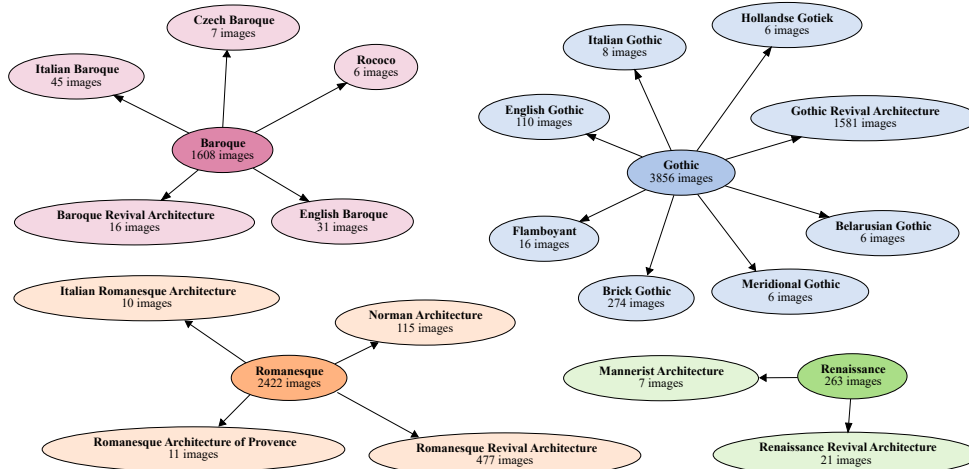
Czech Baroque
7 images

Italian Baroque
45 images

Rococo
6 images

Baroque
1608 images

Baroque Revival Architecture
16 images

English Baroque
31 images

Italian Gothic
8 images

Hollandse Gotiek
6 images

English Gothic
110 images

Gothic Revival Architecture
1581 images

Gothic
3856 images

Flamboyant
16 images

Belarusian Gothic
6 images

Brick Gothic
274 images

Meridional Gothic
6 images

Italian Romanesque Architecture
10 images

Norman Architecture
115 images

Romanesque
2422 images

Romanesque Architecture of Provence
11 images

Romanesque Revival Architecture
477 images

Mannerist Architecture
7 images

Renaissance
263 images

Renaissance Revival Architecture
21 images